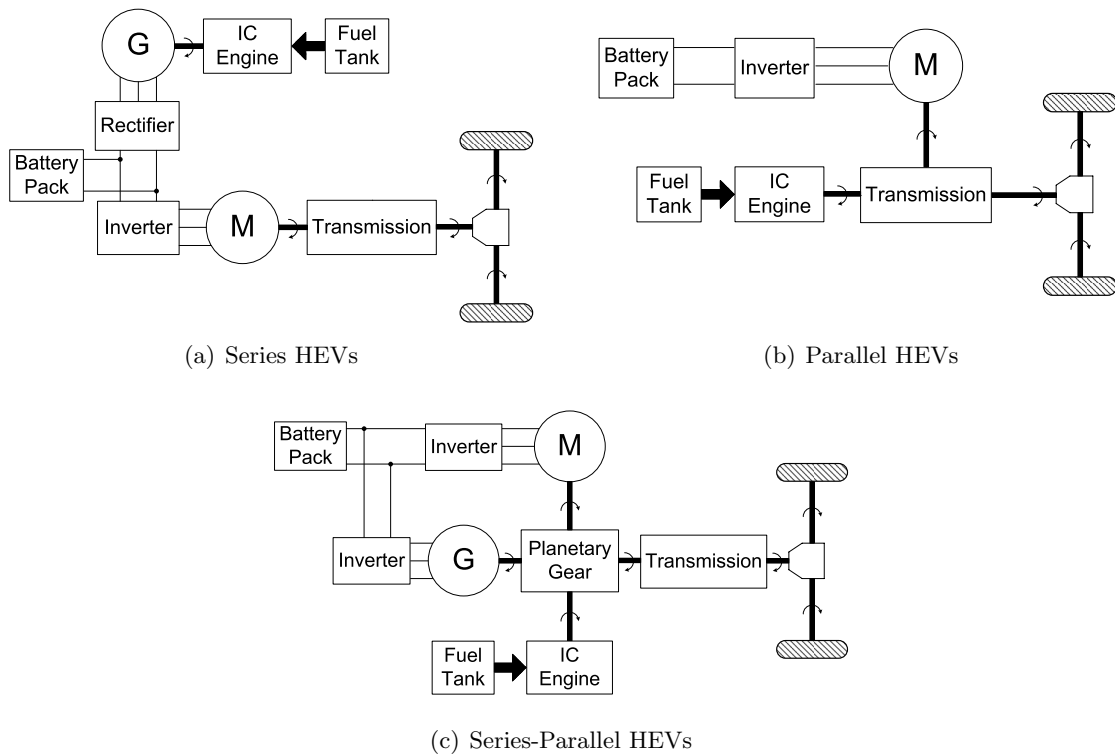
G

IC Engine

Fuel Tank

Rectifier

Battery Pack

Inverter

M

Transmission

(a) Series HEVs

Battery Pack

Inverter

M

Fuel Tank

IC Engine

Transmission

(b) Parallel HEVs

Battery Pack

Inverter

M

Inverter

G

Planetary Gear

Transmission

Fuel Tank

IC Engine

(c) Series-Parallel HEVs